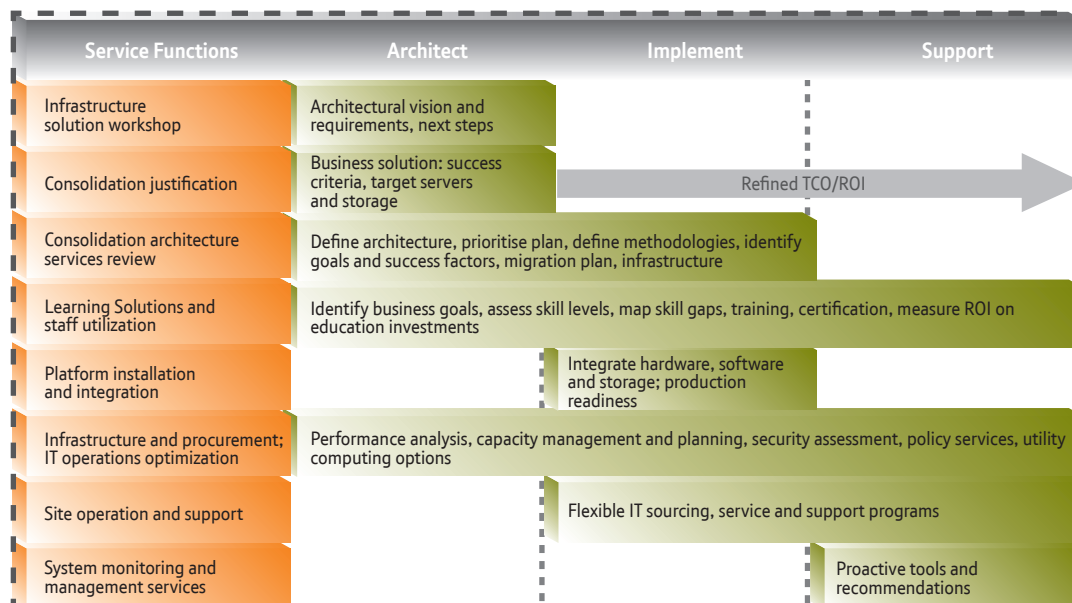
| Service Functions | Architect | Implement | Support |
|---|---|---|---|
| Infrastructure solution workshop | Architectural vision and requirements, next steps | | |
| Consolidation justification | Business solution: success criteria, target servers and storage | Refined TCO/ROI | |
| Consolidation architecture services review | Define architecture, prioritise plan, define methodologies, identify goals and success factors, migration plan, infrastructure | | |
| Learning Solutions and staff utilization | Identify business goals, assess skill levels, map skill gaps, training, certification, measure ROI on education investments | | |
| Platform installation and integration | | Integrate hardware, software and storage; production readiness | |
| Infrastructure and procurement; IT operations optimization | Performance analysis, capacity management and planning, security assessment, policy services, utility computing options | | |
| Site operation and support | | Flexible IT sourcing, service and support programs | |
| System monitoring and management services | | | Proactive tools and recommendations |